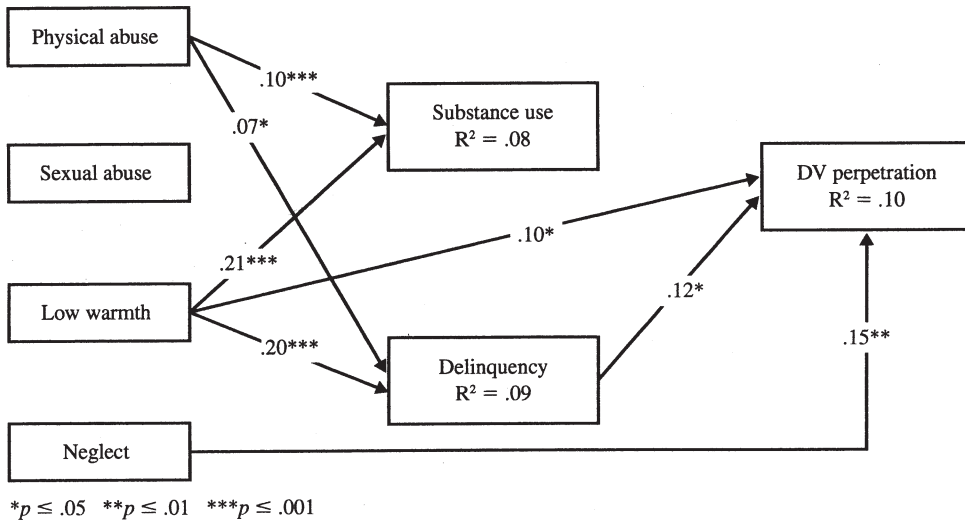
Physical abuse

.10***

.07*

Substance use
$R^2 = .08$

Sexual abuse

DV perpetration
$R^2 = .10$

.10*

.21***

Low warmth

.12*

.20***

.15**

Delinquency
$R^2 = .09$

Neglect

$*p \leq .05$ $**p \leq .01$ $***p \leq .001$